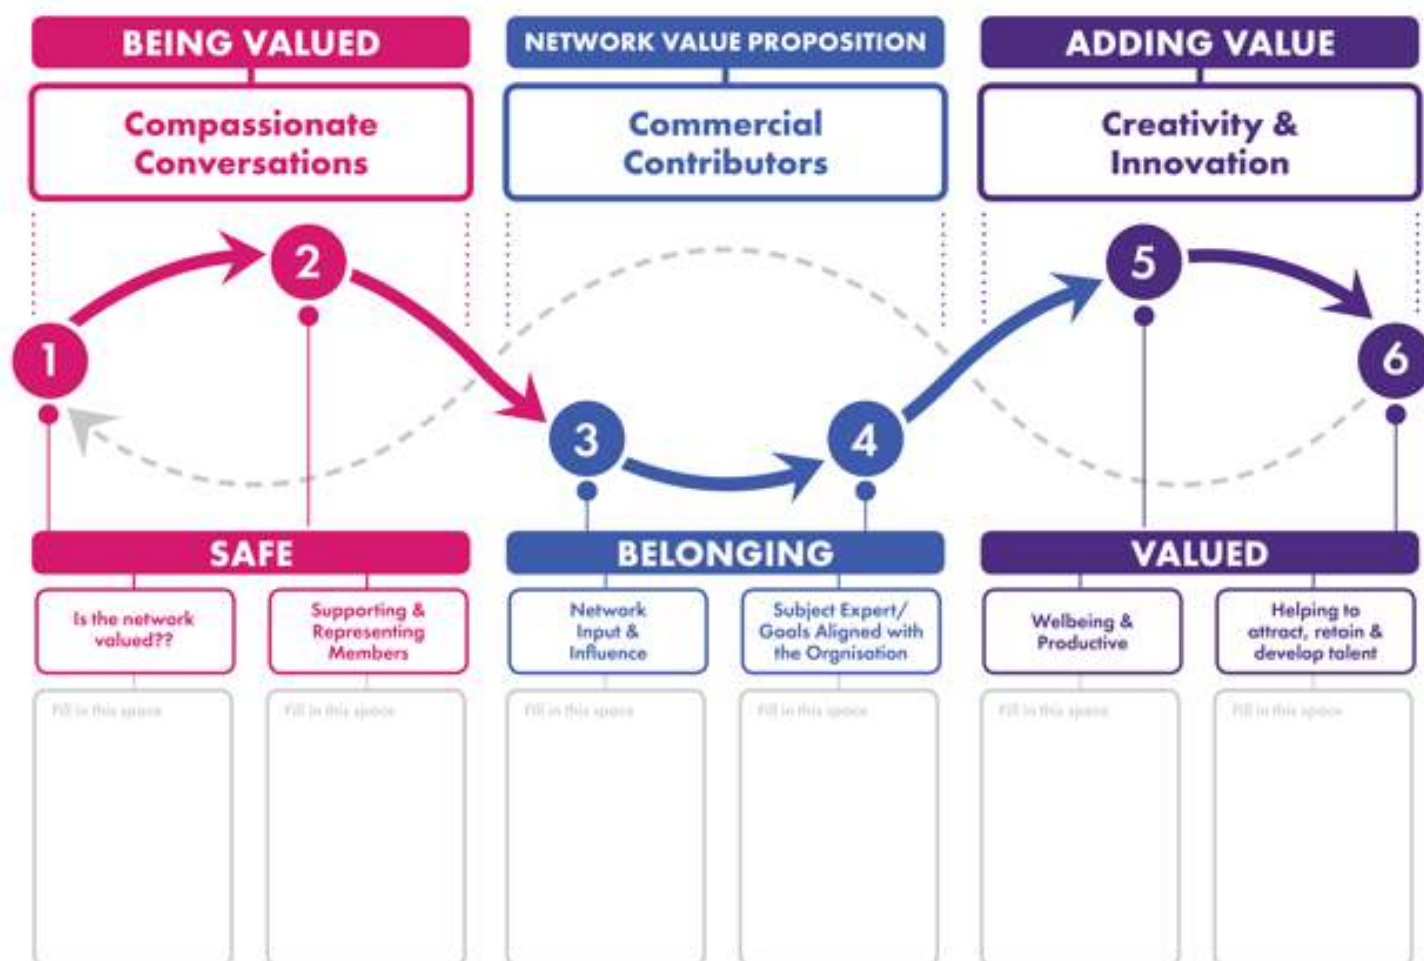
BEING VALUED

Compassionate Conversations

NETWORK VALUE PROPOSITION

Commercial Contributors

ADDING VALUE

Creativity & Innovation

1

2

3

4

5

6

SAFE

Is the network valued??

Supporting & Representing Members

BELONGING

Network Input & Influence

Subject Expert/ Goals Aligned with the Orgnisation

VALUED

Welbeing & Productive

Helping to attract, retain & develop talent

Fill in this space

Fill in this space

Fill in this space

Fill in this space

Fill in this space

Fill in this space